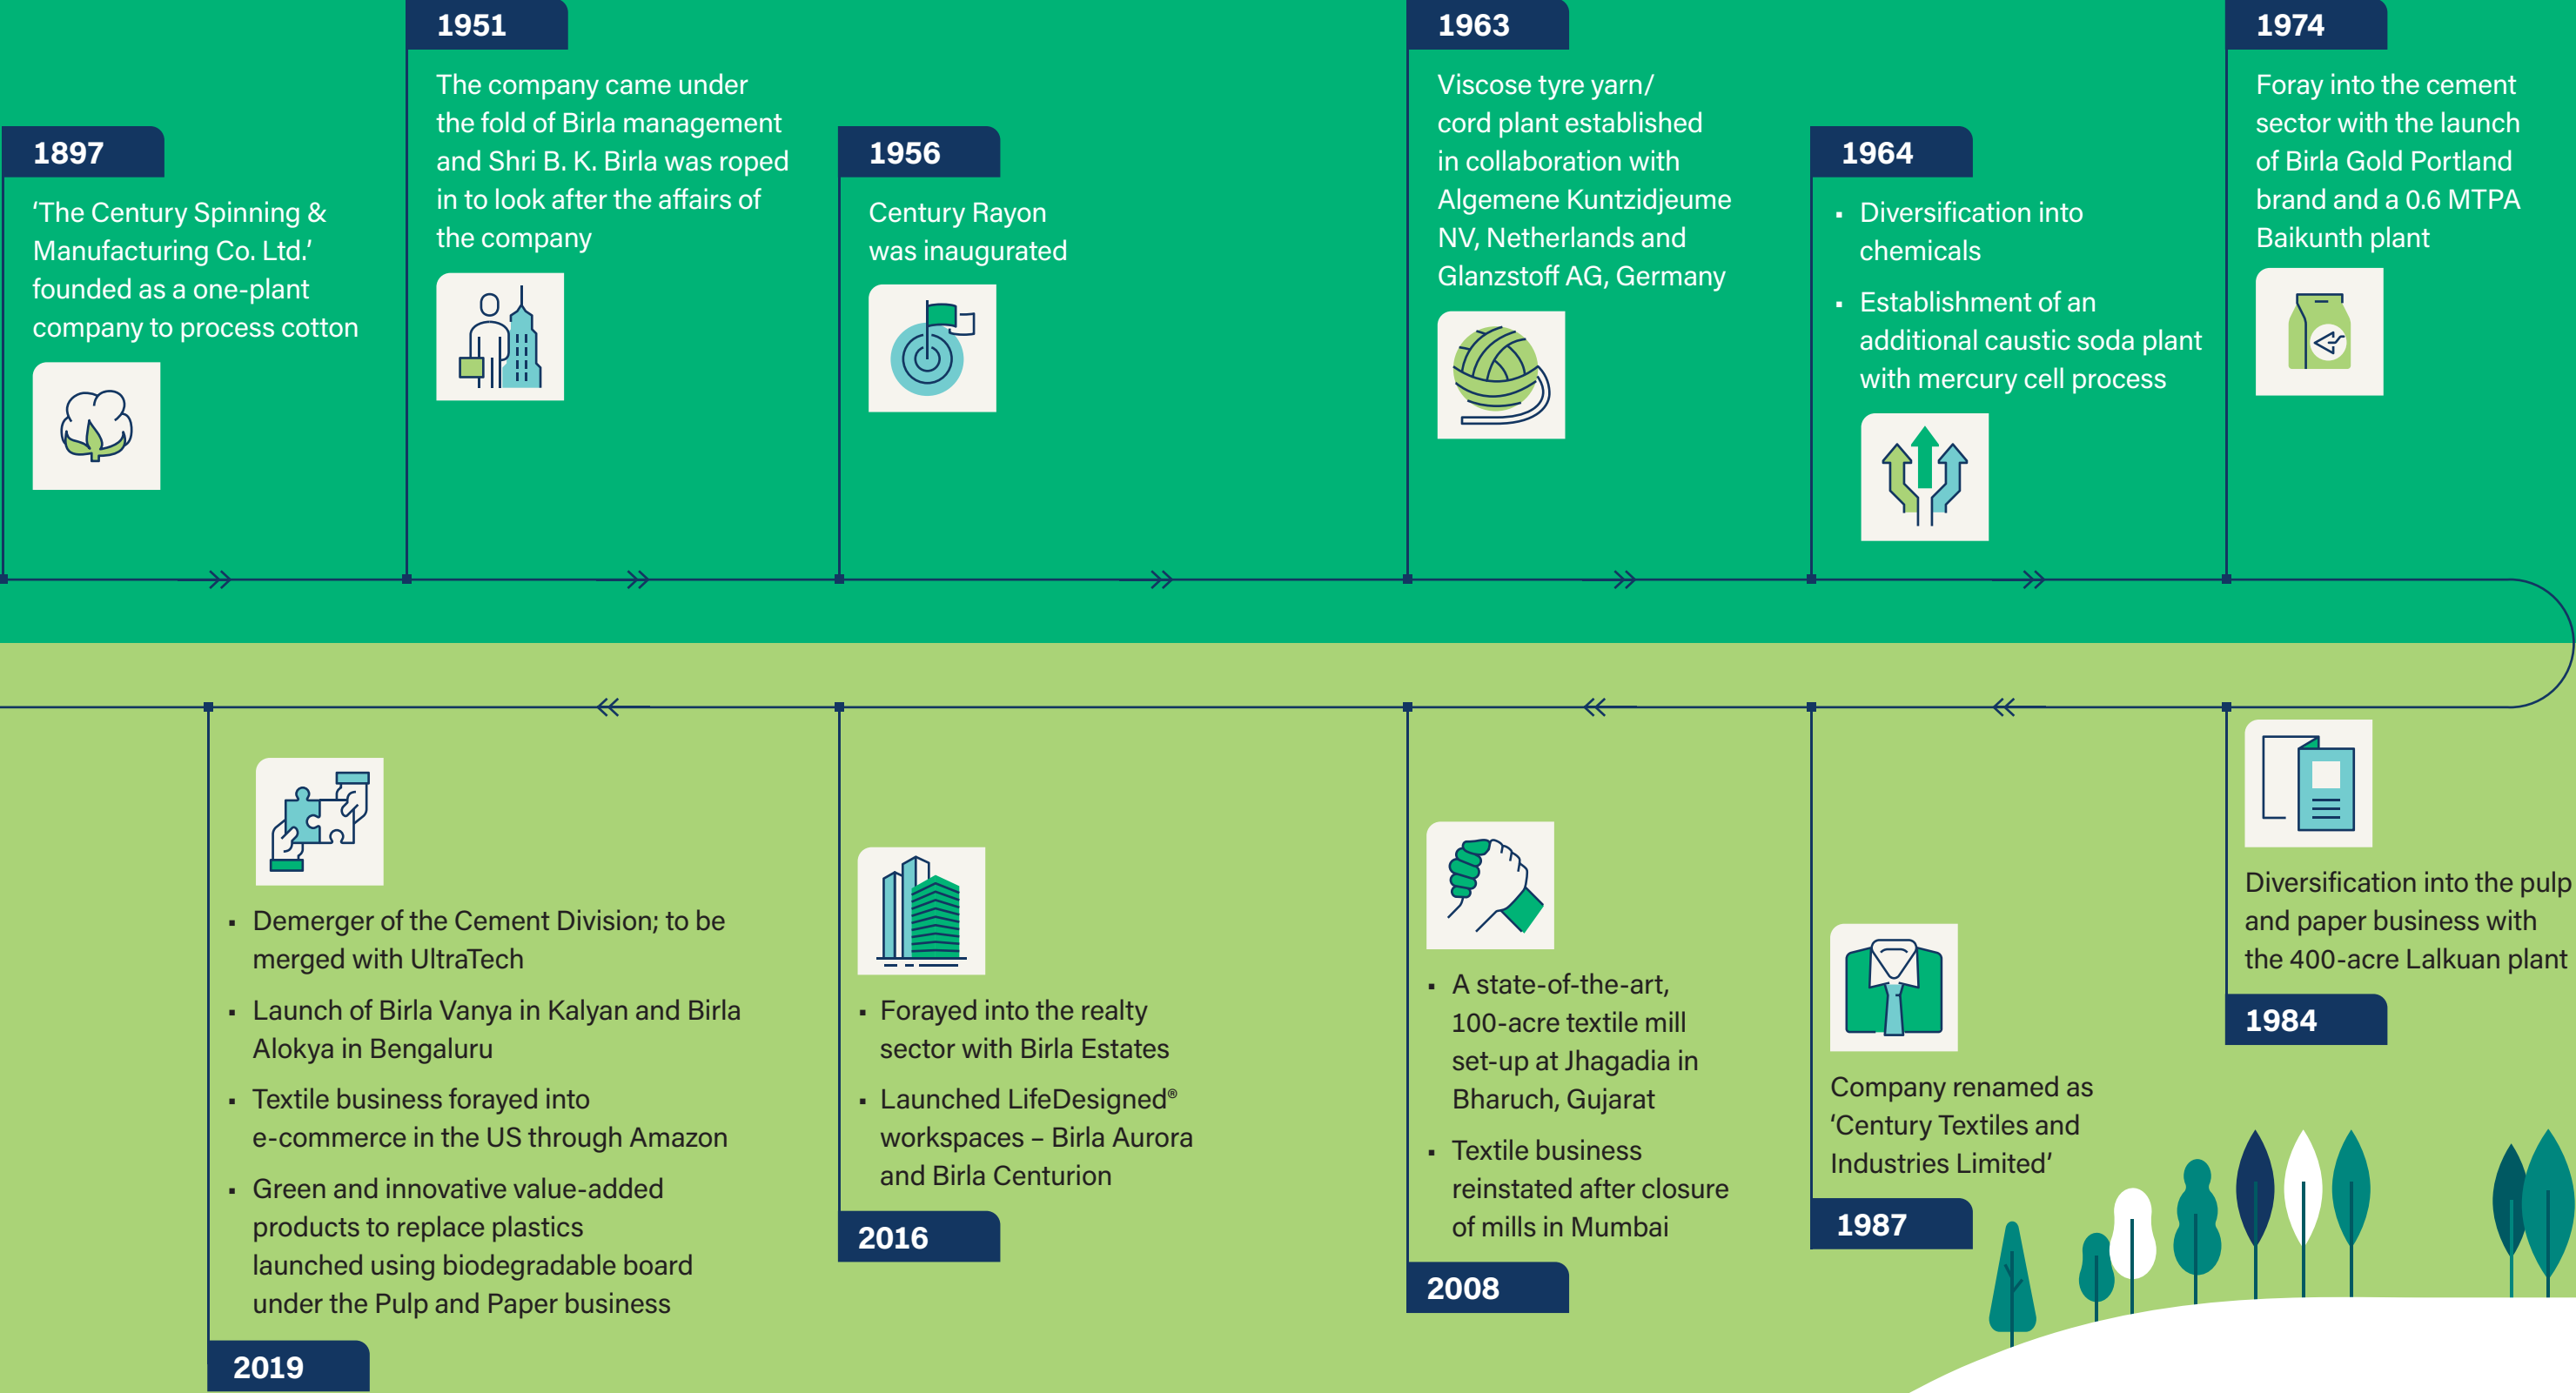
1897

'The Century Spinning & Manufacturing Co. Ltd.' founded as a one-plant company to process cotton

1951

The company came under the fold of Birla management and Shri B. K. Birla was roped in to look after the affairs of the company

1956

Century Rayon was inaugurated

1963

Viscose tyre yarn/ cord plant established in collaboration with Algemene Kuntzidjeume NV, Netherlands and Glanzstoff AG, Germany

1964

▪ Diversification into chemicals

▪ Establishment of an additional caustic soda plant with mercury cell process

1974

Foray into the cement sector with the launch of Birla Gold Portland brand and a 0.6 MTPA Baikunth plant

Diversification into the pulp and paper business with the 400-acre Lalkuan plant

1984

Company renamed as 'Century Textiles and Industries Limited'

1987

▪ A state-of-the-art, 100-acre textile mill set-up at Jhagadia in Bharuch, Gujarat

▪ Textile business reinstated after closure of mills in Mumbai

2008

▪ Forayed into the realty sector with Birla Estates

▪ Launched LifeDesigned® workspaces – Birla Aurora and Birla Centurion

2016

▪ Demerger of the Cement Division; to be merged with UltraTech

▪ Launch of Birla Vanya in Kalyan and Birla Alokya in Bengaluru

▪ Textile business forayed into e-commerce in the US through Amazon

▪ Green and innovative value-added products to replace plastics launched using biodegradable board under the Pulp and Paper business

2019